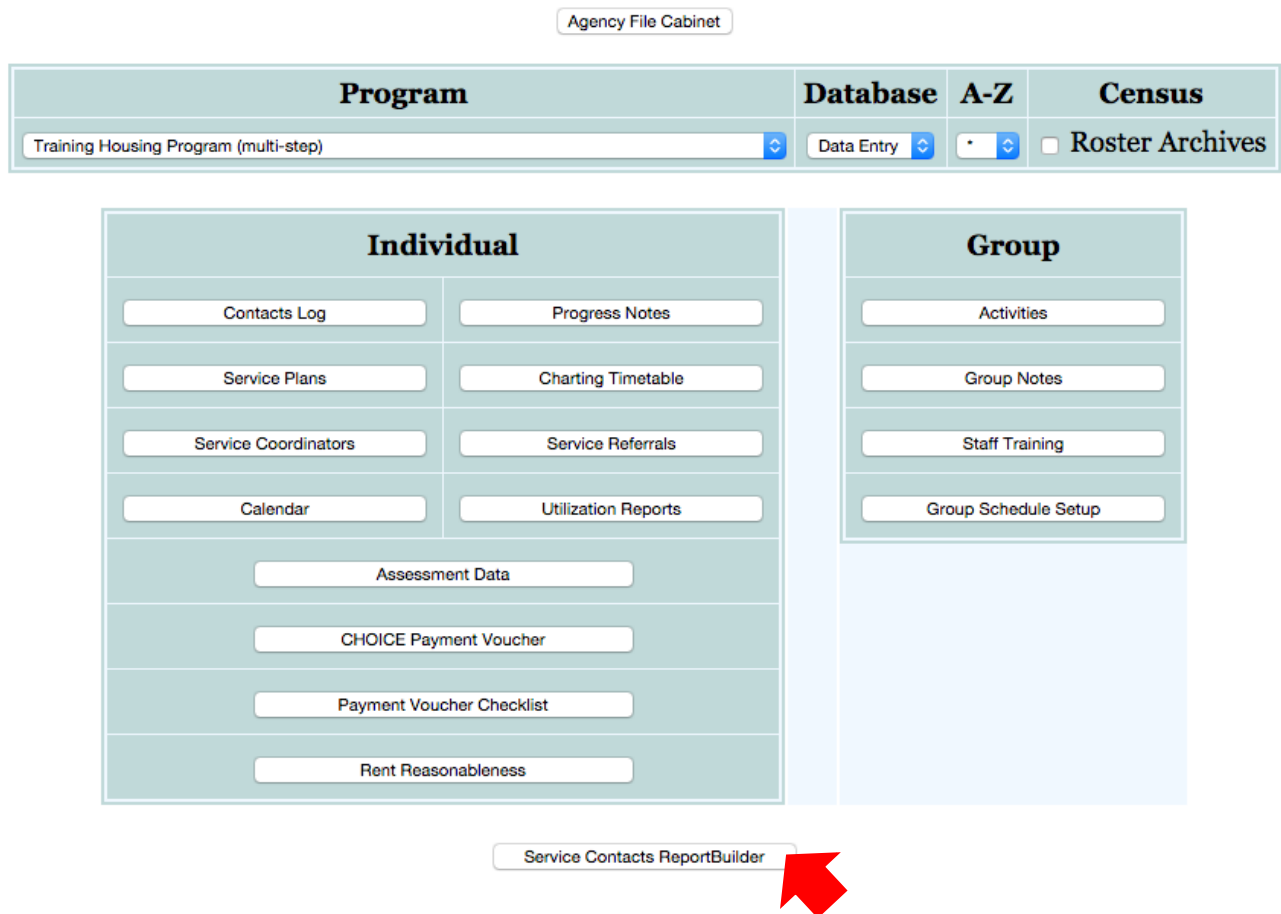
Agency File Cabinet

| Program | Database | A-Z | Census |
|---|---|---|---|
| Training Housing Program (multi-step) | Data Entry | * | Roster Archives |

| Individual | |
|---|---|
| Contacts Log | Progress Notes |
| Service Plans | Charting Timetable |
| Service Coordinators | Service Referrals |
| Calendar | Utilization Reports |
| Assessment Data | |
| CHOICE Payment Voucher | |
| Payment Voucher Checklist | |
| Rent Reasonableness | |

| Group |
|---|
| Activities |
| Group Notes |
| Staff Training |
| Group Schedule Setup |

Service Contacts ReportBuilder